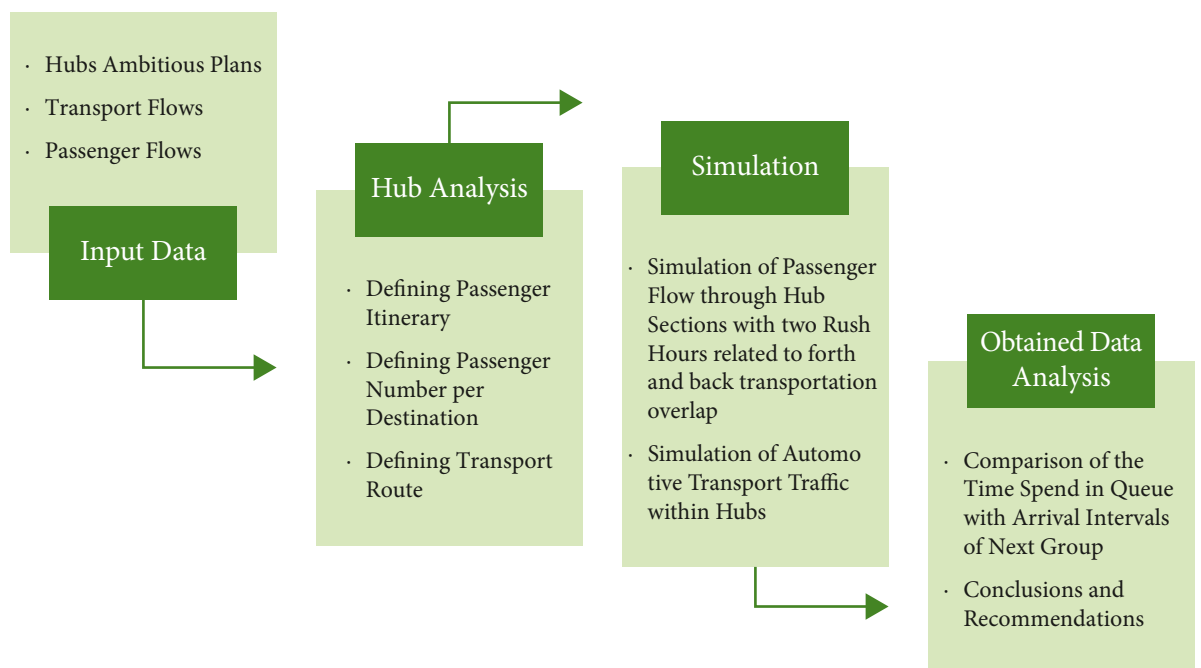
· Hubs Ambitious Plans
· Transport Flows
· Passenger Flows

Input Data

Hub Analysis

· Defining Passenger Itinerary
· Defining Passenger Number per Destination
· Defining Transport Route

Simulation

· Simulation of Passenger Flow through Hub Sections with two Rush Hours related to forth and back transportation overlap
· Simulation of Automo tive Transport Traffic within Hubs

Obtained Data Analysis

· Comparison of the Time Spend in Queue with Arrival Intervals of Next Group
· Conclusions and Recommendations